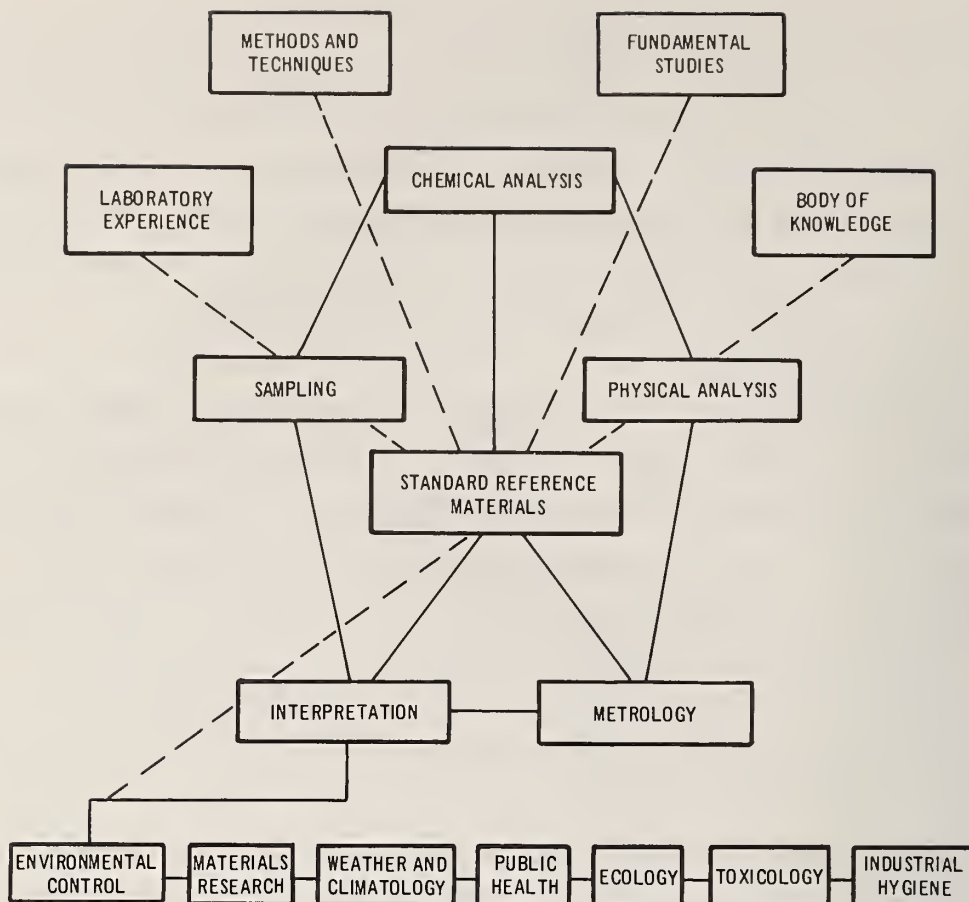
METHODS AND TECHNIQUES

FUNDAMENTAL STUDIES

CHEMICAL ANALYSIS

LABORATORY EXPERIENCE

BODY OF KNOWLEDGE

SAMPLING

PHYSICAL ANALYSIS

STANDARD REFERENCE MATERIALS

INTERPRETATION

METROLOGY

ENVIRONMENTAL CONTROL

MATERIALS RESEARCH

WEATHER AND CLIMATOLOGY

PUBLIC HEALTH

ECOLOGY

TOXICOLOGY

INDUSTRIAL HYGIENE